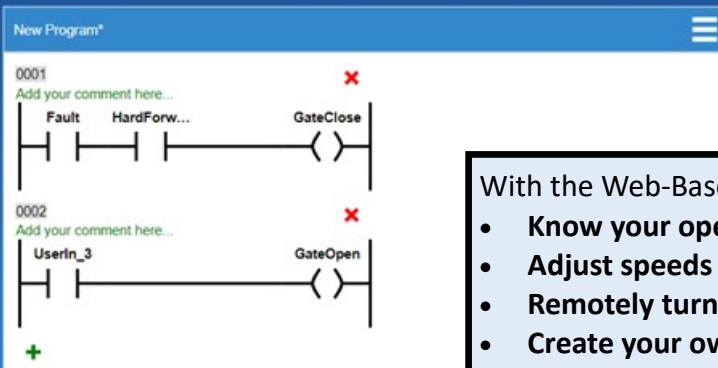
New Program*

0001
Add your comment here...
Fault HardForw... GateClose

0002
Add your comment here...
UserIn_3 GateOpen

+

With the Web-Bas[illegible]
- Know your op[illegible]
- Adjust speeds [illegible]
- Remotely turn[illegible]
- Create your ov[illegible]